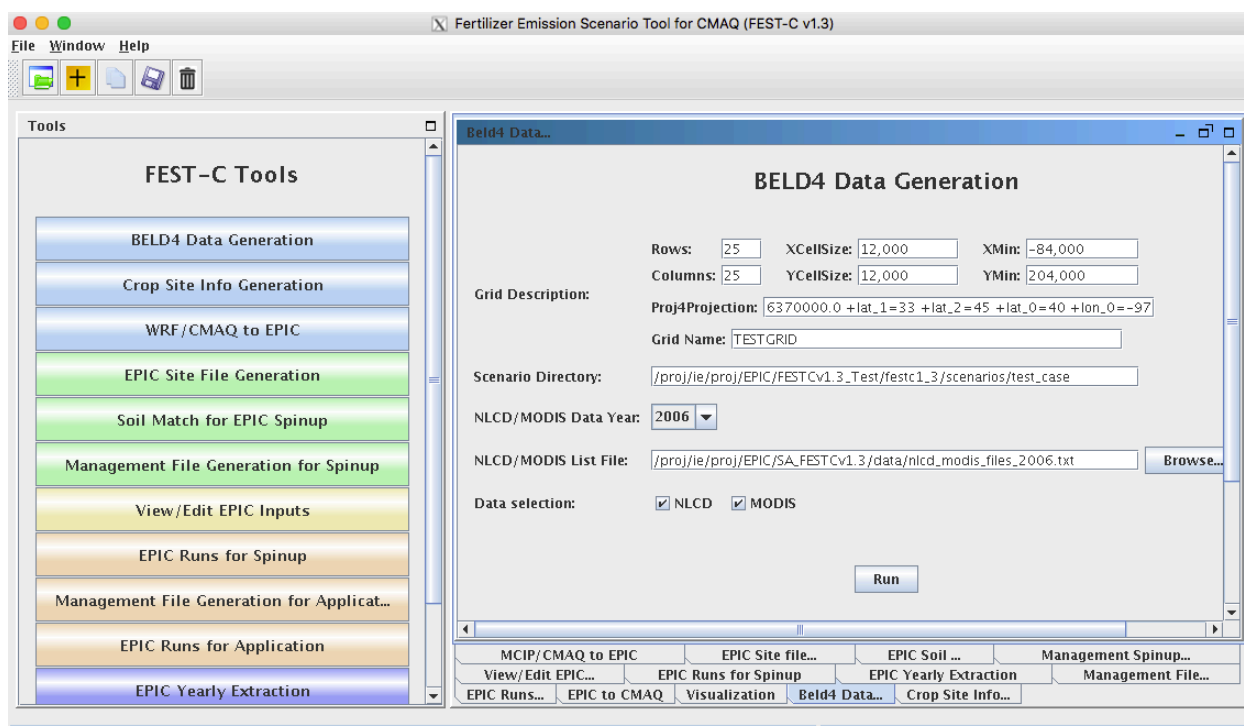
Fertilizer Emission Scenario Tool for CMAQ (FEST-C v1.3)

File Window Help

Tools

FEST-C Tools

BELD4 Data Generation
Crop Site Info Generation
WRF/CMAQ to EPIC
EPIC Site File Generation
Soil Match for EPIC Spinup
Management File Generation for Spinup
View/Edit EPIC Inputs
EPIC Runs for Spinup
Management File Generation for Applicat...
EPIC Runs for Application
EPIC Yearly Extraction

Beld4 Data...

BELD4 Data Generation

Grid Description:
Rows: 25 XCellSize: 12,000 XMin: -84,000
Columns: 25 YCellSize: 12,000 YMin: 204,000
Proj4Projection: 6370000.0 +lat_1=33 +lat_2=45 +lat_0=40 +lon_0=-97
Grid Name: TESTGRID

Scenario Directory: /proj/ie/proj/EPIC/FESTCv1.3_Test/festc1_3/scenarios/test_case

NLCD/MODIS Data Year: 2006

NLCD/MODIS List File: /proj/ie/proj/EPIC/SA_FESTCv1.3/data/nlcd_modis_files_2006.txt Browse...

Data selection: NLCD MODIS

Run

MCIP/CMAQ to EPIC | EPIC Site file... | EPIC Soil ... | Management Spinup...
View/Edit EPIC... | EPIC Runs for Spinup | EPIC Yearly Extraction | Management File...
EPIC Runs... | EPIC to CMAQ | Visualization | Beld4 Data... | Crop Site Info...